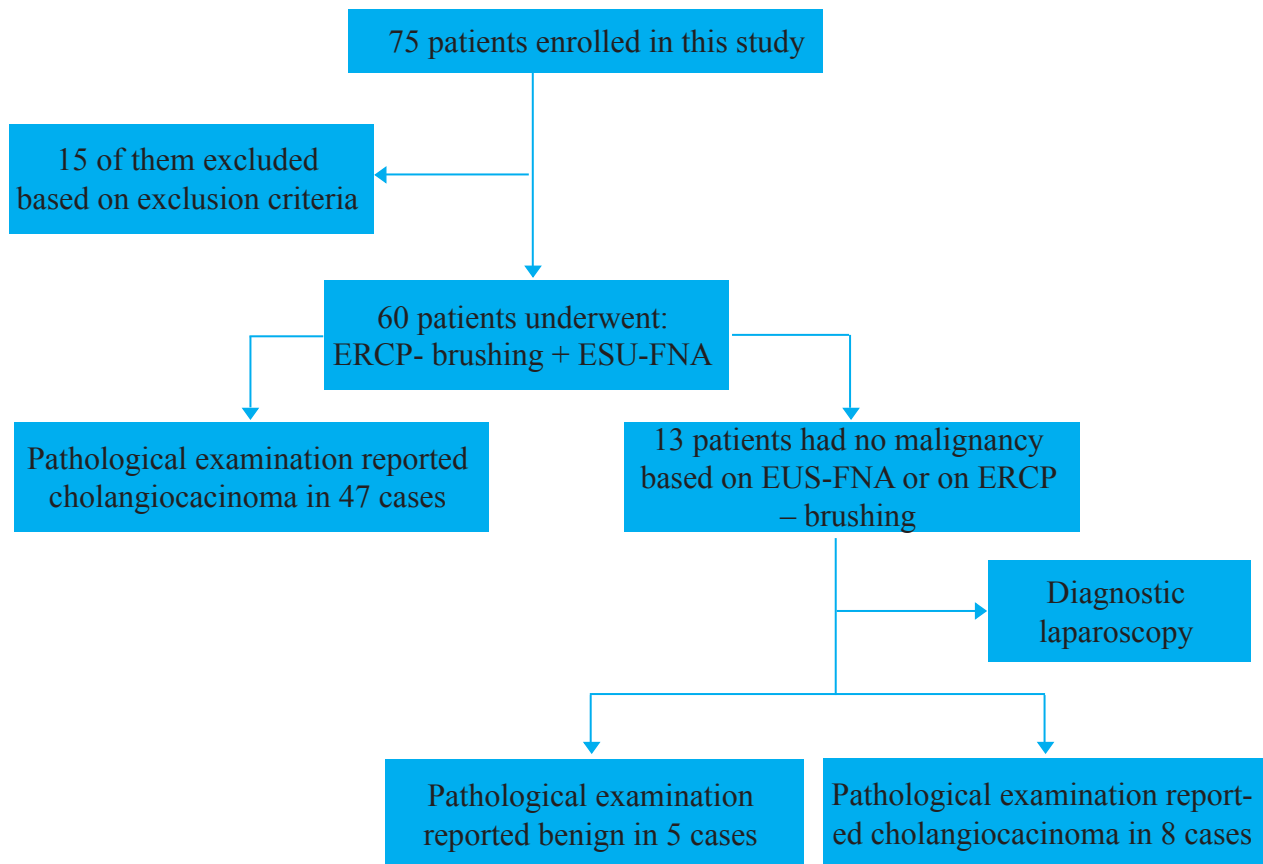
75 patients enrolled in this study

15 of them excluded based on exclusion criteria

60 patients underwent: ERCP- brushing + ESU-FNA

Pathological examination reported cholangiocacinoma in 47 cases

13 patients had no malignancy based on EUS-FNA or on ERCP – brushing

Diagnostic laparoscopy

Pathological examination reported benign in 5 cases

Pathological examination reported cholangiocacinoma in 8 cases